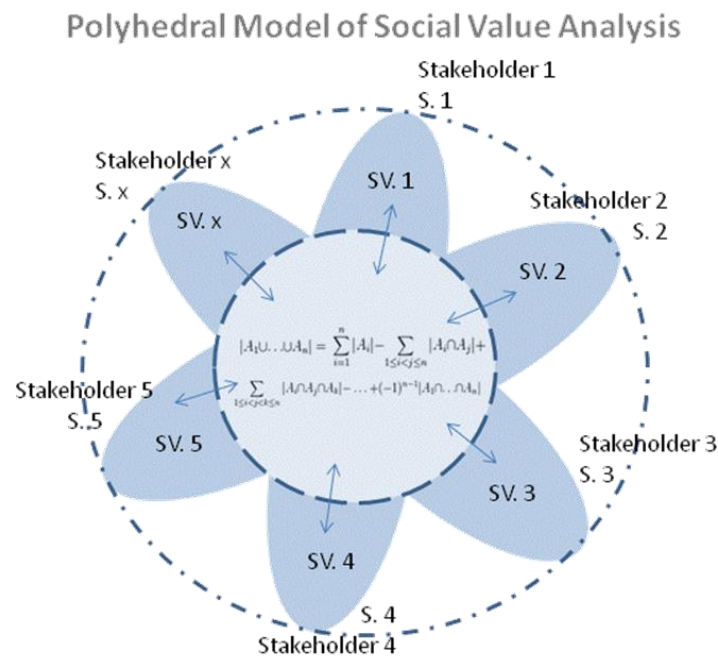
Polyhedral Model of Social Value Analysis

Stakeholder 1
S. 1

Stakeholder x
S. x

SV. 1

SV. x

Stakeholder 2
S. 2

SV. 2

$|A_1 \cup \ldots \cup A_n| = \sum_{i=1}^{n} |A_i| - \sum_{1 \le i < j \le n} |A_i \cap A_j| + \sum_{1 \le i < j < k \le n} |A_i \cap A_j \cap A_k| - \ldots + (-1)^{n-1} |A_1 \cap \ldots \cap A_n|$

Stakeholder 5
S. 5

SV. 5

Stakeholder 3
S. 3

SV. 3

SV. 4

S. 4
Stakeholder 4